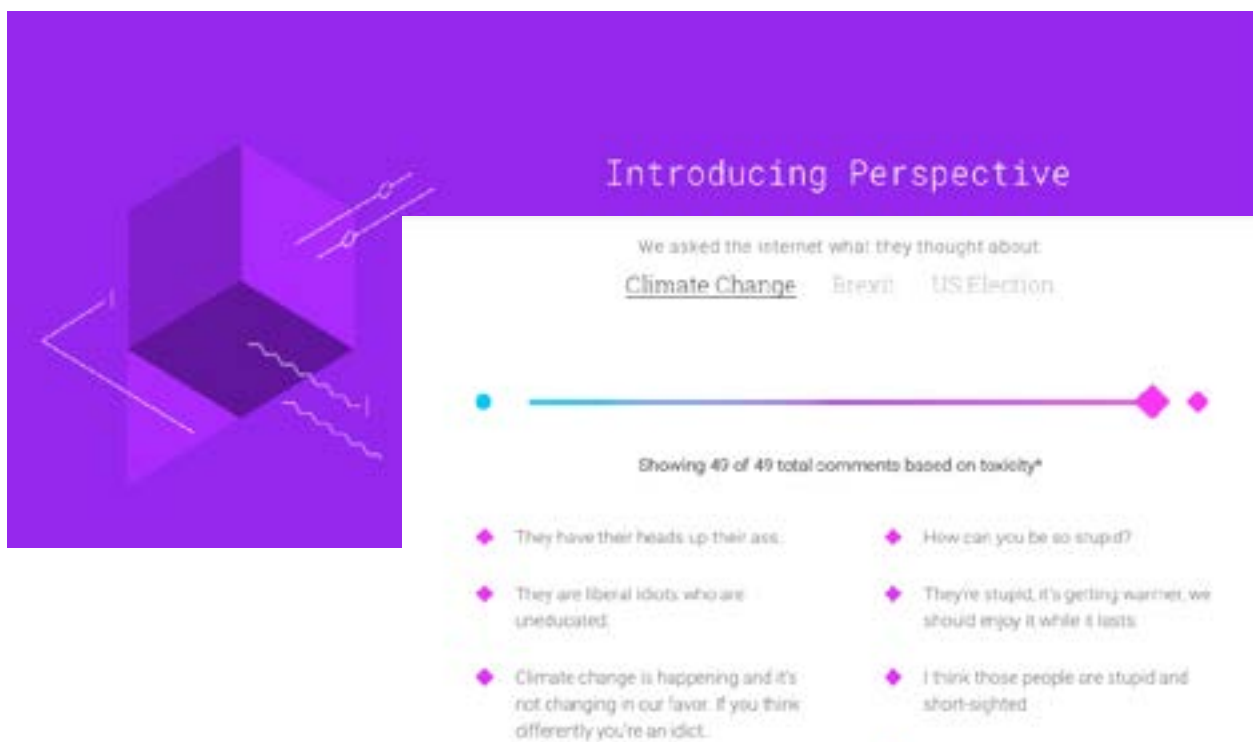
Introducing Perspective

We asked the internet what they thought about

Climate Change Brexit US Election

Showing 49 of 49 total comments based on toxicity*

They have their heads up their ass.

They are liberal idiots who are uneducated.

Climate change is happening and it's not changing in our favor. If you think differently you're an idiot.

How can you be so stupid?

They're stupid, it's getting warmer, we should enjoy it while it lasts.

I think those people are stupid and short-sighted.